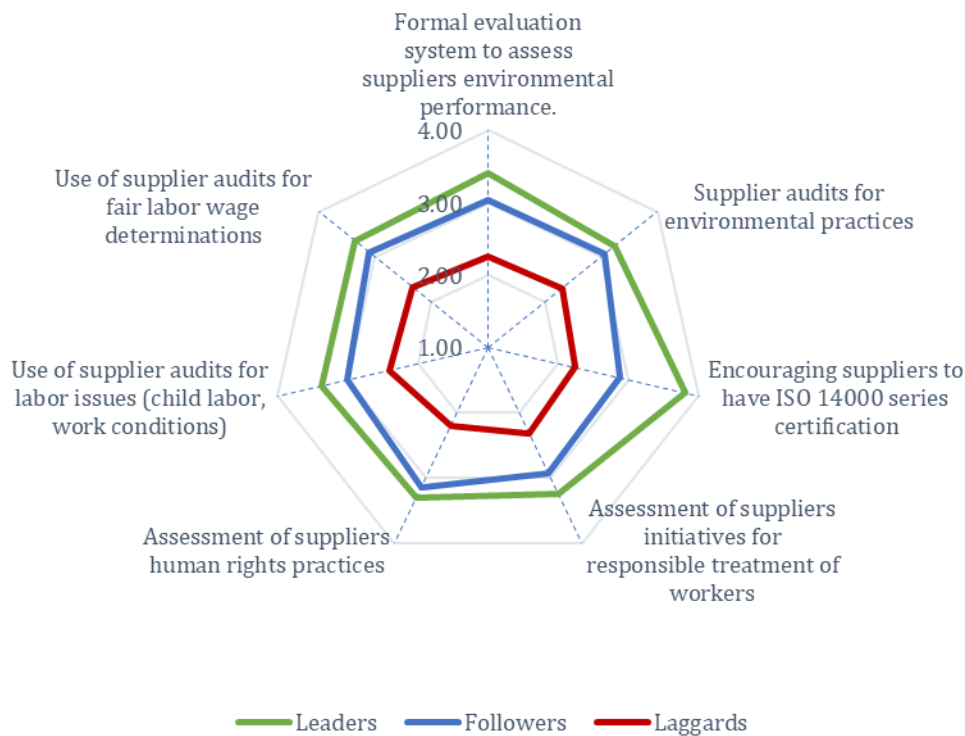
Formal evaluation system to assess suppliers environmental performance.

4.00

3.00

2.00

1.00

Supplier audits for environmental practices

Encouraging suppliers to have ISO 14000 series certification

Assessment of suppliers initiatives for responsible treatment of workers

Assessment of suppliers human rights practices

Use of supplier audits for labor issues (child labor, work conditions)

Use of supplier audits for fair labor wage determinations

Leaders Followers Laggards